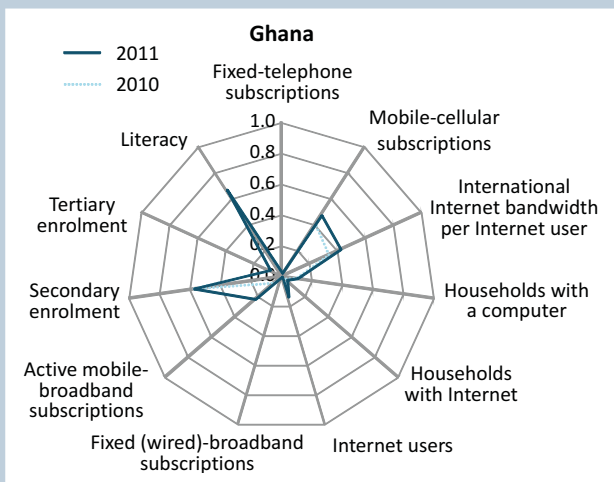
Ghana

2011
2010

Fixed-telephone subscriptions

Mobile-cellular subscriptions

International Internet bandwidth per Internet user

Households with a computer

Households with Internet

Internet users

Fixed (wired)-broadband subscriptions

Active mobile-broadband subscriptions

Secondary enrolment

Tertiary enrolment

Literacy

1.0
0.8
0.6
0.4
0.2
0.0